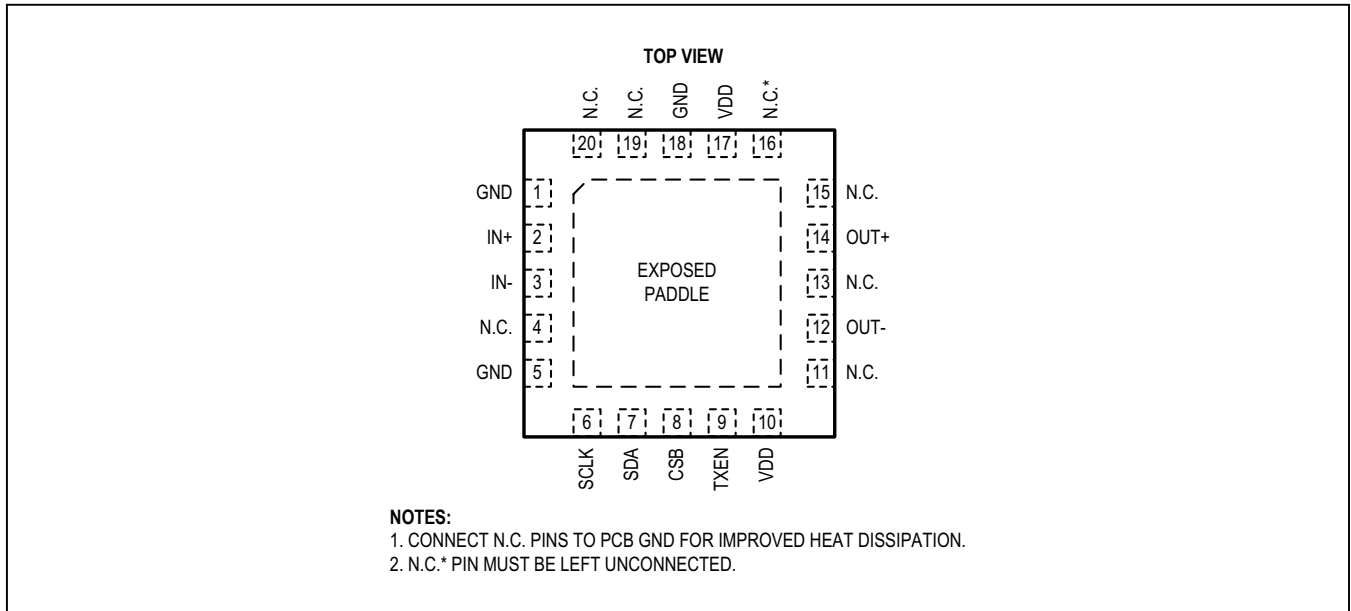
TOP VIEW

N.C. N.C. GND VDD N.C.*

20 19 18 17 16

GND 1
IN+ 2
IN- 3
N.C. 4
GND 5

15 N.C.
14 OUT+
13 N.C.
12 OUT-
11 N.C.

EXPOSED PADDLE

6 7 8 9 10

SCLK SDA CSB TXEN VDD

NOTES:
1. CONNECT N.C. PINS TO PCB GND FOR IMPROVED HEAT DISSIPATION.
2. N.C.* PIN MUST BE LEFT UNCONNECTED.